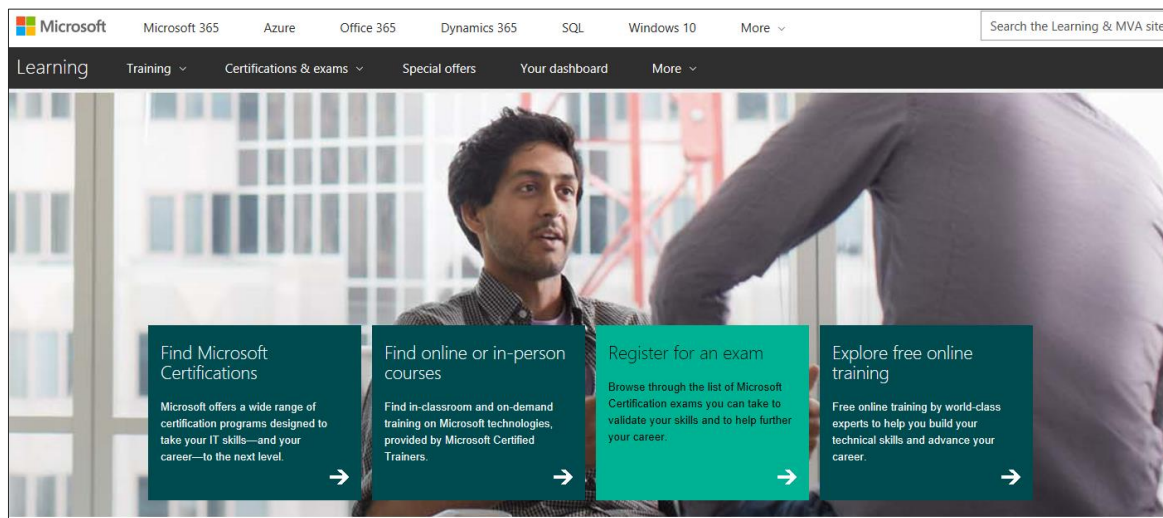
Microsoft Microsoft 365 Azure Office 365 Dynamics 365 SQL Windows 10 More

Search the Learning & MVA site

Learning Training Certifications & exams Special offers Your dashboard More

Find Microsoft Certifications

Microsoft offers a wide range of certification programs designed to take your IT skills—and your career—to the next level.

→

Find online or in-person courses

Find in-classroom and on-demand training on Microsoft technologies, provided by Microsoft Certified Trainers.

→

Register for an exam

Browse through the list of Microsoft Certification exams you can take to validate your skills and to help further your career.

→

Explore free online training

Free online training by world-class experts to help you build your technical skills and advance your career.

→